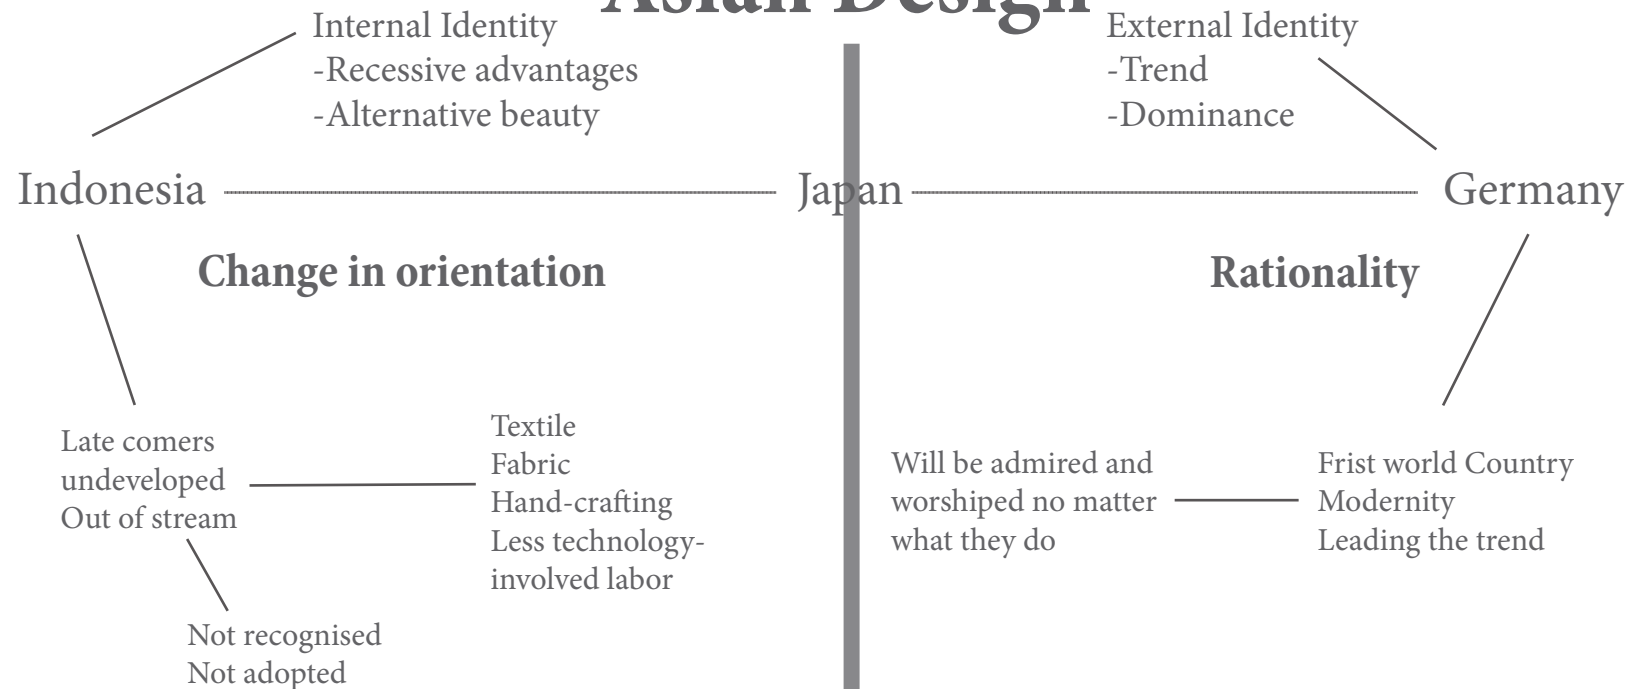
Asian Design

Internal Identity
-Recessive advantages
-Alternative beauty

External Identity
-Trend
-Dominance

Indonesia

Japan

Germany

Change in orientation

Rationality

Late comers
undeveloped
Out of stream

Textile
Fabric
Hand-crafting
Less technology-involved labor

Not recognised
Not adopted

Will be admired and worshiped no matter what they do

Frist world Country
Modernity
Leading the trend